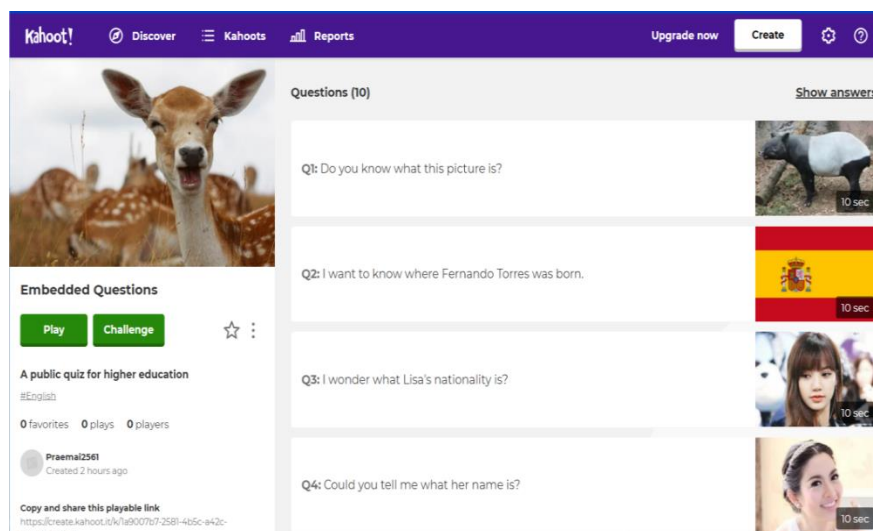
Kahoot! Discover Kahoots Reports Upgrade now Create

Embedded Questions

Play Challenge

A public quiz for higher education

#English

0 favorites 0 plays 0 players

Praemai2561
Created 2 hours ago

Copy and share this playable link
https://create.kahoot.it/k/1a9007b7-2581-4b6c-a42c-

Questions (10)

Show answers

Q1: Do you know what this picture is?

10 sec

Q2: I want to know where Fernando Torres was born.

10 sec

Q3: I wonder what Lisa's nationality is?

10 sec

Q4: Could you tell me what her name is?

10 sec